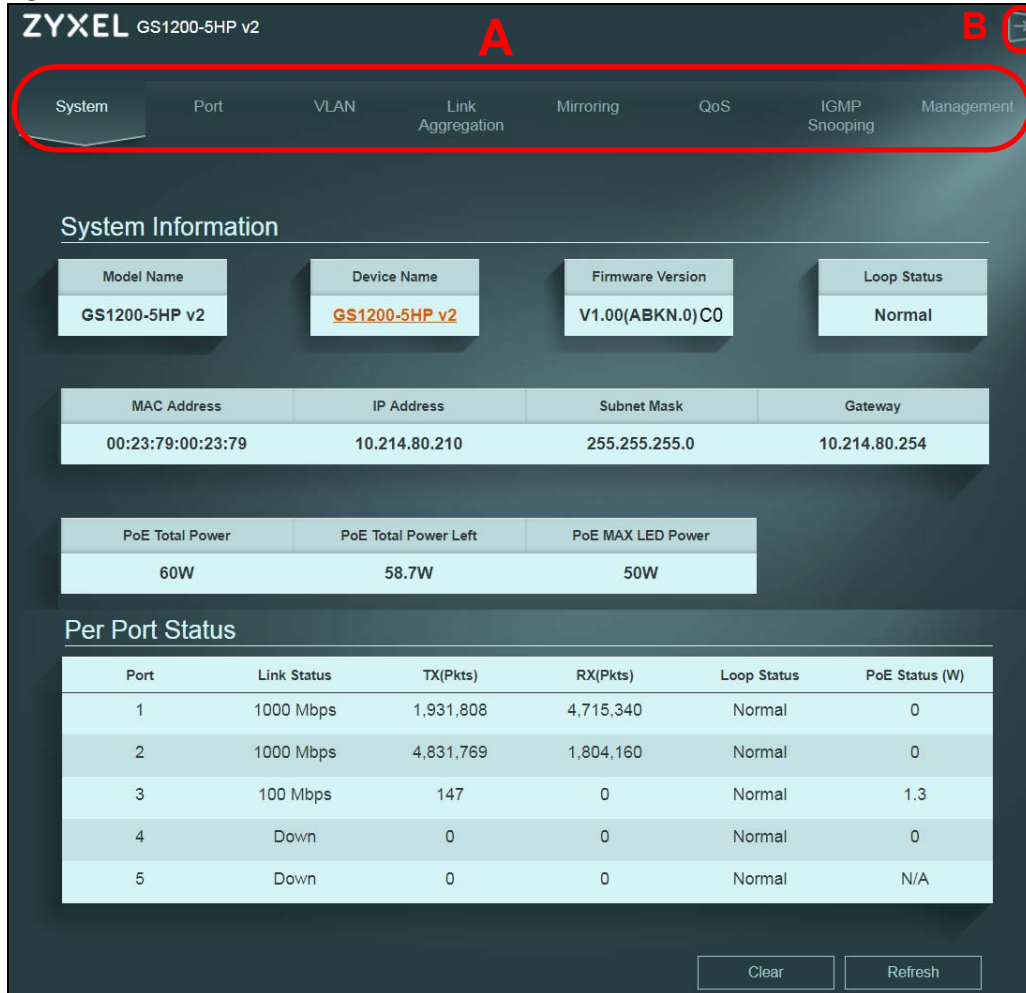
ZYXEL GS1200-5HP v2

A

B

System Port VLAN Link Aggregation Mirroring QoS IGMP Snooping Management

System Information

| Model Name | Device Name | Firmware Version | Loop Status |
|---|---|---|---|
| GS1200-5HP v2 | GS1200-5HP v2 | V1.00(ABKN.0)C0 | Normal |

| MAC Address | IP Address | Subnet Mask | Gateway |
|---|---|---|---|
| 00:23:79:00:23:79 | 10.214.80.210 | 255.255.255.0 | 10.214.80.254 |

| PoE Total Power | PoE Total Power Left | PoE MAX LED Power |
|---|---|---|
| 60W | 58.7W | 50W |

Per Port Status

| Port | Link Status | TX(Pkts) | RX(Pkts) | Loop Status | PoE Status (W) |
|---|---|---|---|---|---|
| 1 | 1000 Mbps | 1,931,808 | 4,715,340 | Normal | 0 |
| 2 | 1000 Mbps | 4,831,769 | 1,804,160 | Normal | 0 |
| 3 | 100 Mbps | 147 | 0 | Normal | 1.3 |
| 4 | Down | 0 | 0 | Normal | 0 |
| 5 | Down | 0 | 0 | Normal | N/A |

Clear Refresh